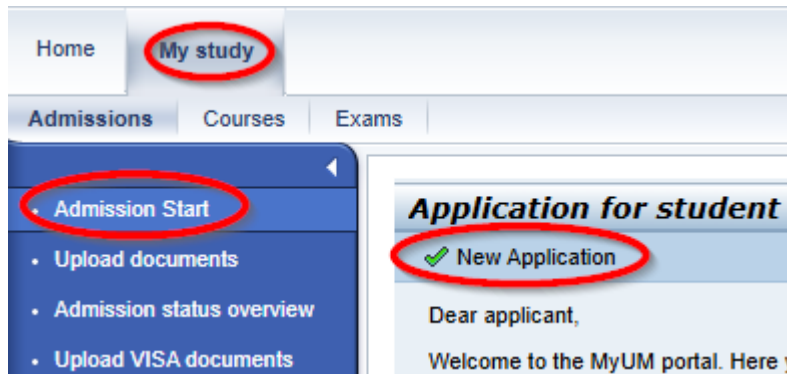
Home My study

Admissions Courses Exams

• Admission Start
• Upload documents
• Admission status overview
• Upload VISA documents

Application for student

New Application

Dear applicant,

Welcome to the MyUM portal. Here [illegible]